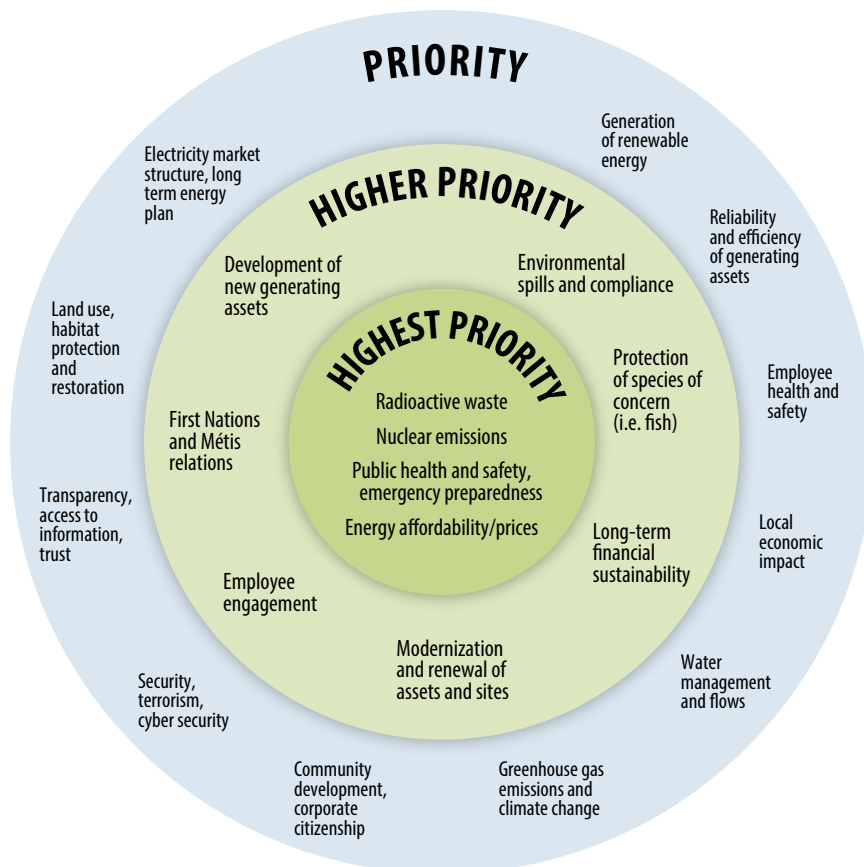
PRIORITY

Electricity market structure, long term energy plan

Generation of renewable energy

Reliability and efficiency of generating assets

Land use, habitat protection and restoration

Employee health and safety

Transparency, access to information, trust

Local economic impact

Security, terrorism, cyber security

Water management and flows

Community development, corporate citizenship

Greenhouse gas emissions and climate change

HIGHER PRIORITY

Development of new generating assets

Environmental spills and compliance

Protection of species of concern (i.e. fish)

First Nations and Métis relations

Long-term financial sustainability

Employee engagement

Modernization and renewal of assets and sites

HIGHEST PRIORITY

Radioactive waste

Nuclear emissions

Public health and safety, emergency preparedness

Energy affordability/prices